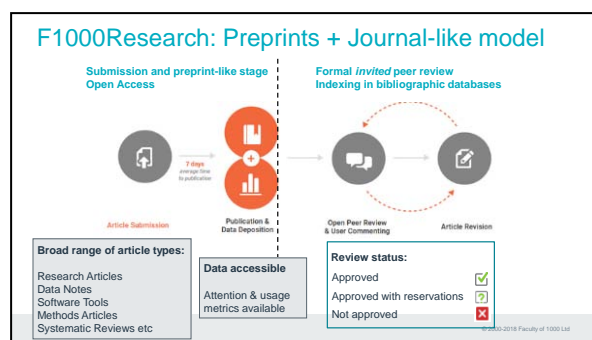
F1000Research: Preprints + Journal-like model

Submission and preprint-like stage
Open Access

Formal *invited* peer review
Indexing in bibliographic databases

7 days
average time to publication

Article Submission

Publication & Data Deposition

Open Peer Review & User Commenting

Article Revision

Broad range of article types:

Research Articles
Data Notes
Software Tools
Methods Articles
Systematic Reviews etc

Data accessible

Attention & usage metrics available

Review status:

| | |
|---|---|
| Approved | ✓ |
| Approved with reservations | ? |
| Not approved | ✗ |

© 2000-2018 Faculty of 1000 Ltd